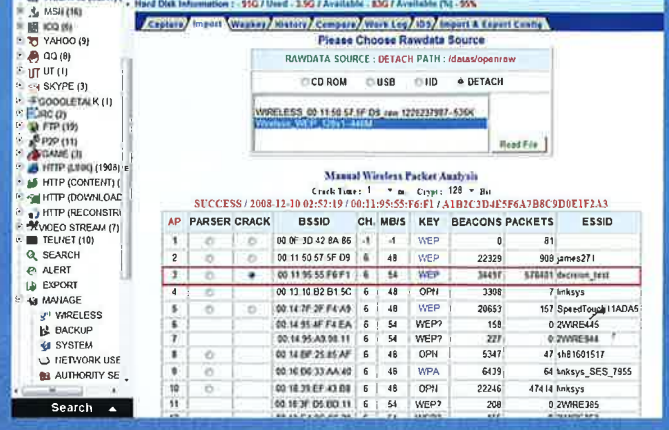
MSN (16)
ICQ (6)
YAHOO (9)
QQ (8)
UT (1)
SKYPE (3)
GOOGLETALK (1)
IRC (2)
FTP (19)
P2P (11)
GAME (3)
HTTP (LINK) (1908)
HTTP (CONTENT)
HTTP (DOWNLOAD)
HTTP (RECONSTRU
VIDEO STREAM (7)
TELNET (10)
SEARCH
ALERT
EXPORT
MANAGE
WIRELESS
BACKUP
SYSTEM
NETWORK USE
AUTHORITY SE
Search

Hard Disk Information : 91G / Used - 3.9G / Available : 83G / Available (%) - 95%

Capture | Import | Wepkey | History | Compare | Work Log | IDS | Import & Export Config

Please Choose Rawdata Source

RAWDATA SOURCE : DETACH PATH : /datas/openraw

CD ROM USB HD DETACH

WIRELESS_00:11:50:5F:5F:D9 raw 1229237987-526K
Wireless_WEP_128b1-446M

Read File

Manual Wireless Packet Analysis

Crack Time : 1 m Crypt : 128 Bit

SUCCESS / 2008-12-10 02:52:19 / 00:11:95:55:F6:F1 / A1B2C3D4E5F6A7B8C9D0E1F2A3

| AP | PARSER | CRACK | BSSID | CH. | MB/S | KEY | BEACONS | PACKETS | ESSID |
|---|---|---|---|---|---|---|---|---|---|
| 1 | | | 00:0F:3D:42:8A:B6 | -1 | -1 | WEP | 0 | 81 | |
| 2 | | | 00:11:50:5F:5F:D9 | 6 | 48 | WEP | 22329 | 908 | james271 |
| 3 | | | 00:11:95:55:F6:F1 | 6 | 54 | WEP | 34497 | 578481 | decision_test |
| 4 | | | 00:13:10:B2:B1:5C | 6 | 48 | OPN | 3308 | 7 | linksys |
| 5 | | | 00:14:7F:2F:F4:A9 | 6 | 48 | WEP | 20653 | 157 | SpeedTouch11ADA5 |
| 6 | | | 00:14:95:4F:F4:EA | 6 | 54 | WEP? | 158 | 0 | 2WIRE445 |
| 7 | | | 00:14:95:A9:98:11 | 6 | 54 | WEP? | 227 | 0 | 2WIRE984 |
| 8 | | | 00:14:BF:25:85:AF | 6 | 48 | OPN | 5347 | 47 | sh81601517 |
| 9 | | | 00:16:B6:33:AA:40 | 6 | 48 | WPA | 6439 | 64 | linksys_SES_7955 |
| 10 | | | 00:18:39:EF:43:B8 | 6 | 48 | OPN | 22246 | 47414 | linksys |
| 11 | | | 00:18:3F:D5:B0:11 | 6 | 54 | WEP? | 208 | 0 | 2WIRE385 |